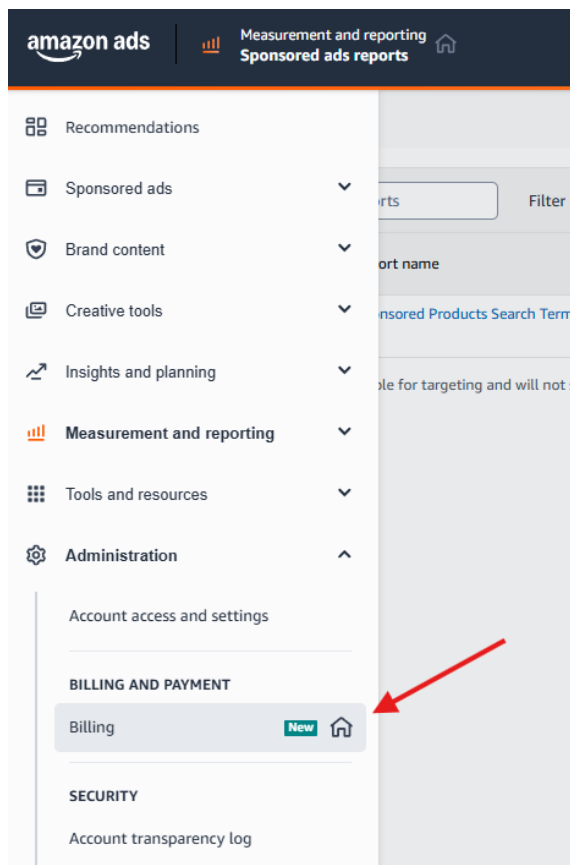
amazon ads

Measurement and reporting
Sponsored ads reports

Recommendations

Sponsored ads

Brand content

Creative tools

Insights and planning

Measurement and reporting

Tools and resources

Administration

Account access and settings

BILLING AND PAYMENT

Billing New

SECURITY

Account transparency log

rts

Filter

ort name

nsored Products Search Term

ble for targeting and will not